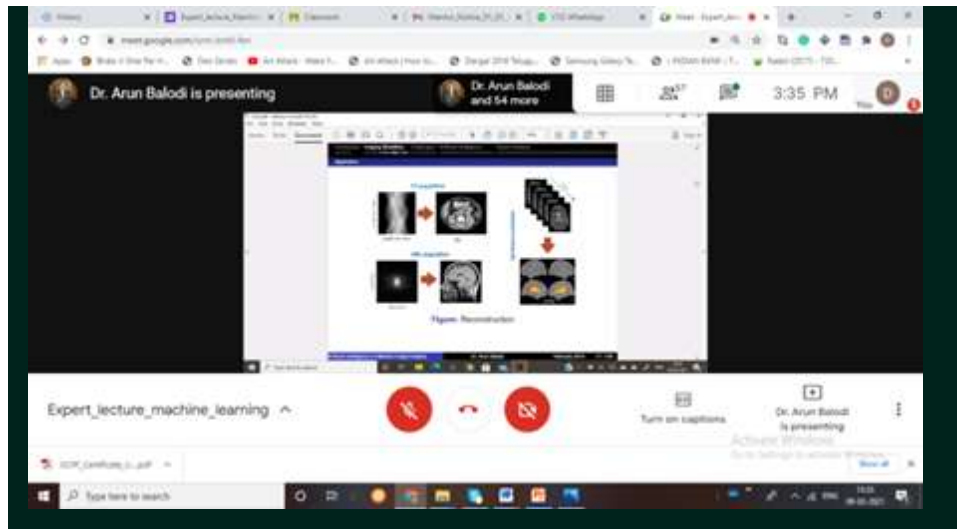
Dr. Arun Balodi is presenting

Dr. Arun Balodi and 54 more

57

3:35 PM

You

D

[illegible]

Figure: Reconstruction

Expert_lecture_machine_learning

Turn on captions

Dr. Arun Balodi is presenting

Activate Windows
Go to Settings to activate Windows.

Show all

Type here to search